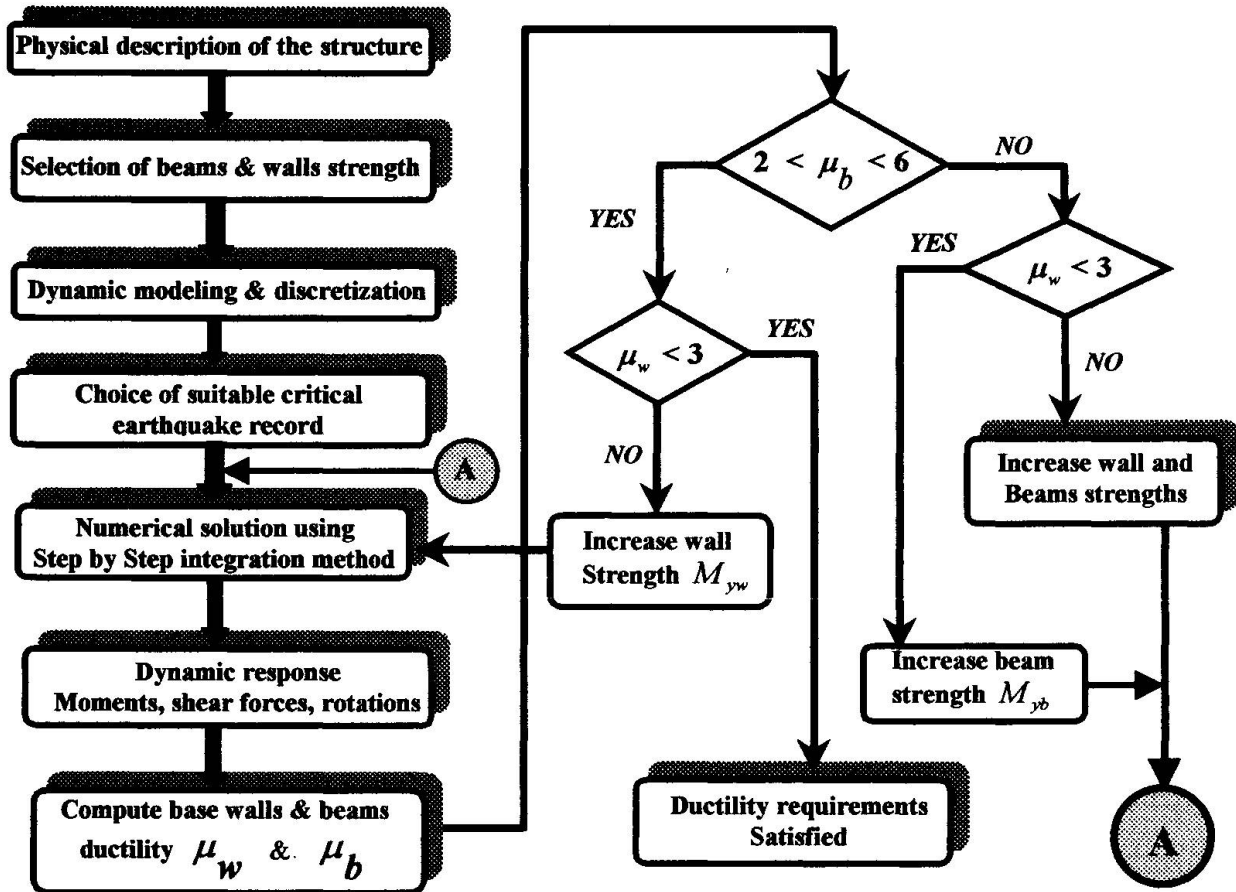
Physical description of the structure

Selection of beams & walls strength

Dynamic modeling & discretization

Choice of suitable critical earthquake record

A

Numerical solution using Step by Step integration method

Dynamic response Moments, shear forces, rotations

Compute base walls & beams ductility $\mu_w$ & $\mu_b$

$2 < \mu_b < 6$

YES

NO

$\mu_w < 3$

YES

NO

Increase wall Strength $M_{yw}$

Ductility requirements Satisfied

YES

$\mu_w < 3$

NO

Increase wall and Beams strengths

Increase beam strength $M_{yb}$

A